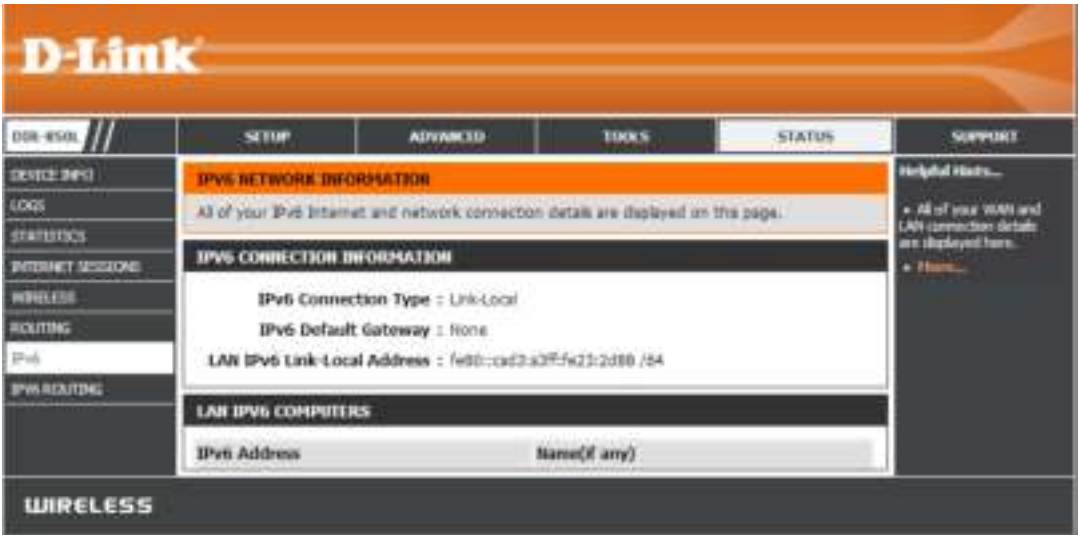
D-Link

DIR-850L

SETUP | ADVANCED | TOOLS | STATUS | SUPPORT

DEVICE INFO
LOGS
STATISTICS
INTERNET SESSIONS
WIRELESS
ROUTING
IPv6
IPV6 ROUTING

IPV6 NETWORK INFORMATION

All of your IPv6 Internet and network connection details are displayed on this page.

IPV6 CONNECTION INFORMATION

IPv6 Connection Type : Link-Local

IPv6 Default Gateway : None

LAN IPv6 Link-Local Address : fe80::cad3:a3ff:fe23:2d88 /64

LAN IPV6 COMPUTERS

| IPv6 Address | Name(if any) |
|---|---|

Helpful Hints...

• All of your WAN and LAN connection details are displayed here.

• More...

WIRELESS